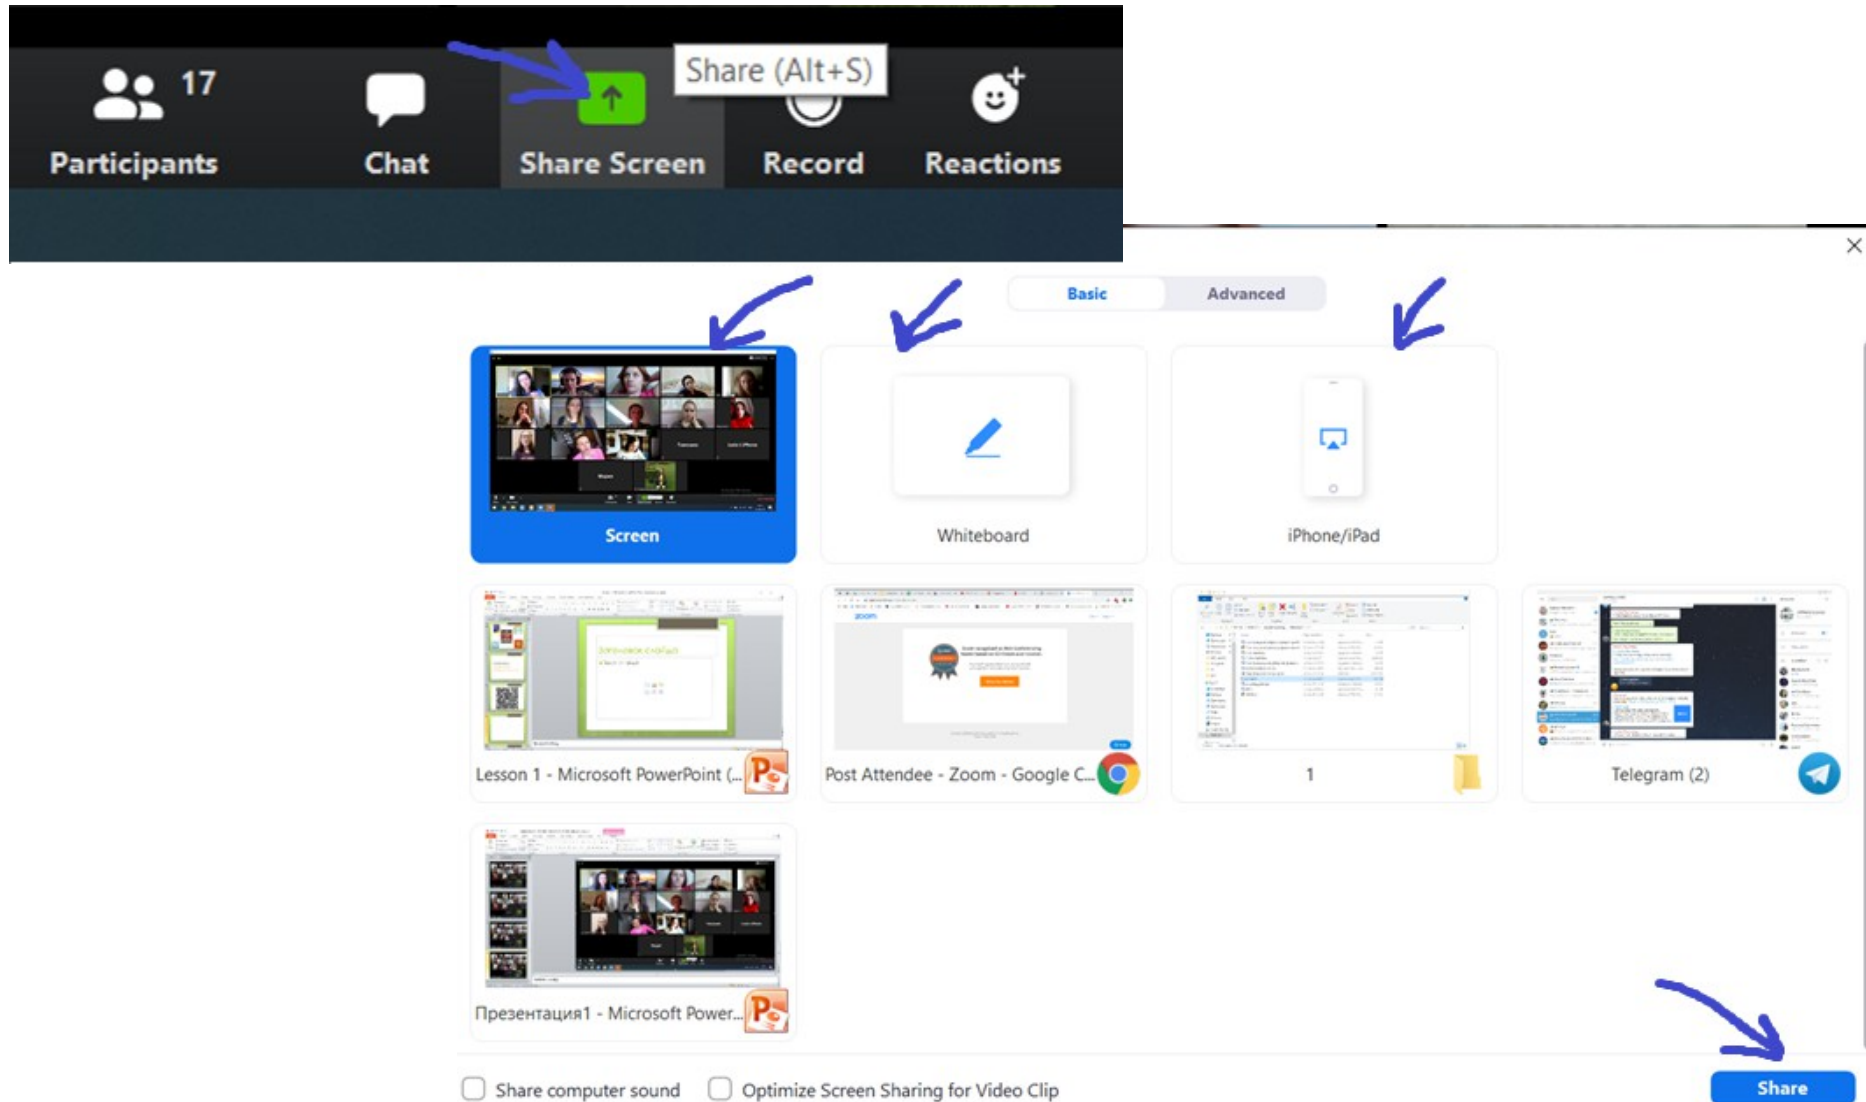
17
Participants
Chat
Share (Alt+S)
Share Screen
Record
Reactions

Basic
Advanced

Screen
Whiteboard
iPhone/iPad

Lesson 1 - Microsoft PowerPoint (...
Post Attendee - Zoom - Google C...
1
Telegram (2)

Презентация1 - Microsoft Power...

Share computer sound
Optimize Screen Sharing for Video Clip
Share